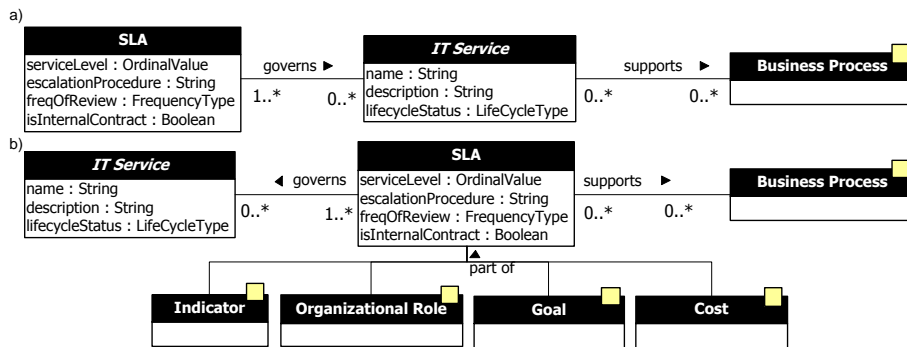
a)

SLA
serviceLevel : OrdinalValue
escalationProcedure : String
freqOfReview : FrequencyType
isInternalContract : Boolean

governs ►

1..*

0..*

IT Service
name : String
description : String
lifecycleStatus : LifeCycleType

supports ►

0..*

0..*

Business Process

b)

IT Service
name : String
description : String
lifecycleStatus : LifeCycleType

◄ governs

0..*

1..*

SLA
serviceLevel : OrdinalValue
escalationProcedure : String
freqOfReview : FrequencyType
isInternalContract : Boolean

supports ►

0..*

0..*

Business Process

part of

Indicator

Organizational Role

Goal

Cost